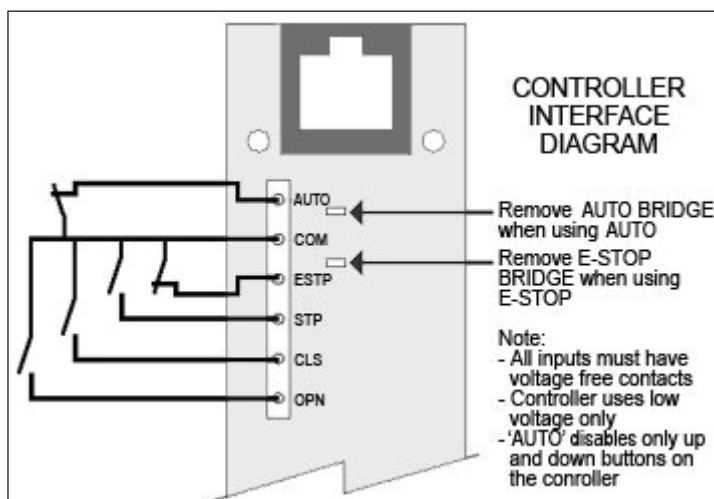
CONTROLLER INTERFACE DIAGRAM

AUTO
COM
ESTP
STP
CLS
OPN

Remove AUTO BRIDGE when using AUTO

Remove E-STOP BRIDGE when using E-STOP

Note:
- All inputs must have voltage free contacts
- Controller uses low voltage only
- 'AUTO' disables only up and down buttons on the controller